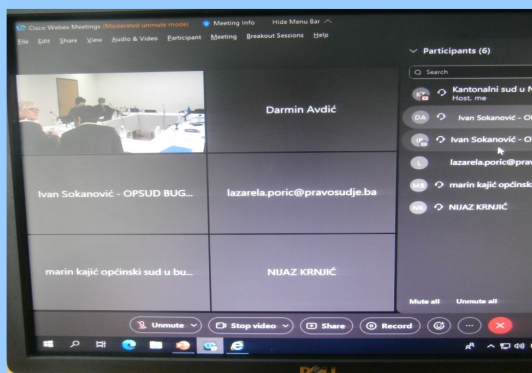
Cisco Webex Meetings (Moderated unmute mode) Meeting Info Hide Menu Bar

File Edit Share View Audio & Video Participant Meeting Breakout Sessions Help

Darmin Avdić

Ivan Sokanović - OPSUD BUG...

lazarela.poric@pravosudje.ba

marin kajić općinski sud u bu...

NUAZ KRNJIĆ

Participants (6)

Search

Kantonalni sud u N
Host, me

DA Ivan Sokanović - O

IP Ivan Sokanović - O

L lazarela.poric@prav

MB marin kajić općinsk

NK NUAZ KRNJIĆ

Mute all Unmute all

Unmute Stop video Share Record

DELL